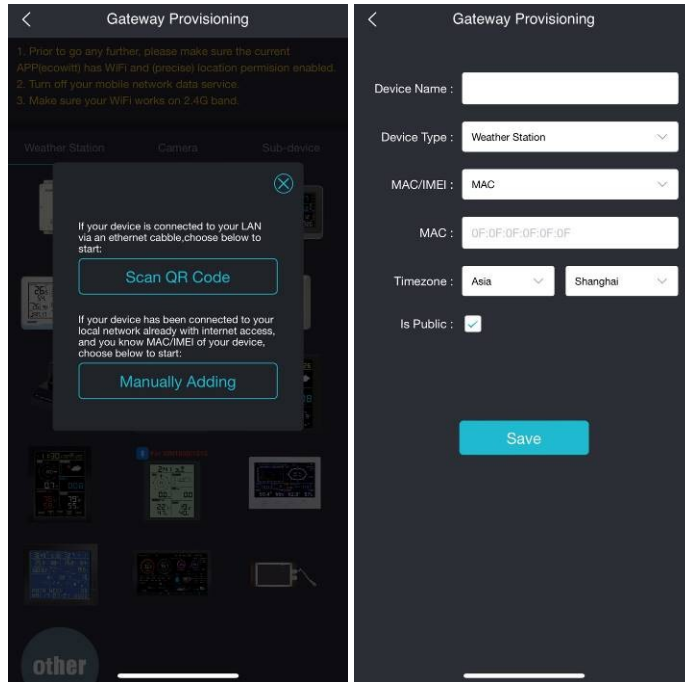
Gateway Provisioning

1. Prior to go any further, please make sure the current APP(ecowitt) has WiFi and (precise) location permision enabled.
2. Turn off your mobile network data service.
3. Make sure your WiFi works on 2.4G band.

Weather Station Camera Sub-device

If your device is connected to your LAN via an ethernet cabble,choose below to start:

Scan QR Code

If your device has been connected to your local network already with internet access, and you know MAC/IMEI of your device, choose below to start:

Manually Adding

other

Gateway Provisioning

Device Name :

Device Type : Weather Station

MAC/IMEI : MAC

MAC : 0F:0F:0F:0F:0F:0F

Timezone : Asia Shanghai

Is Public :

Save